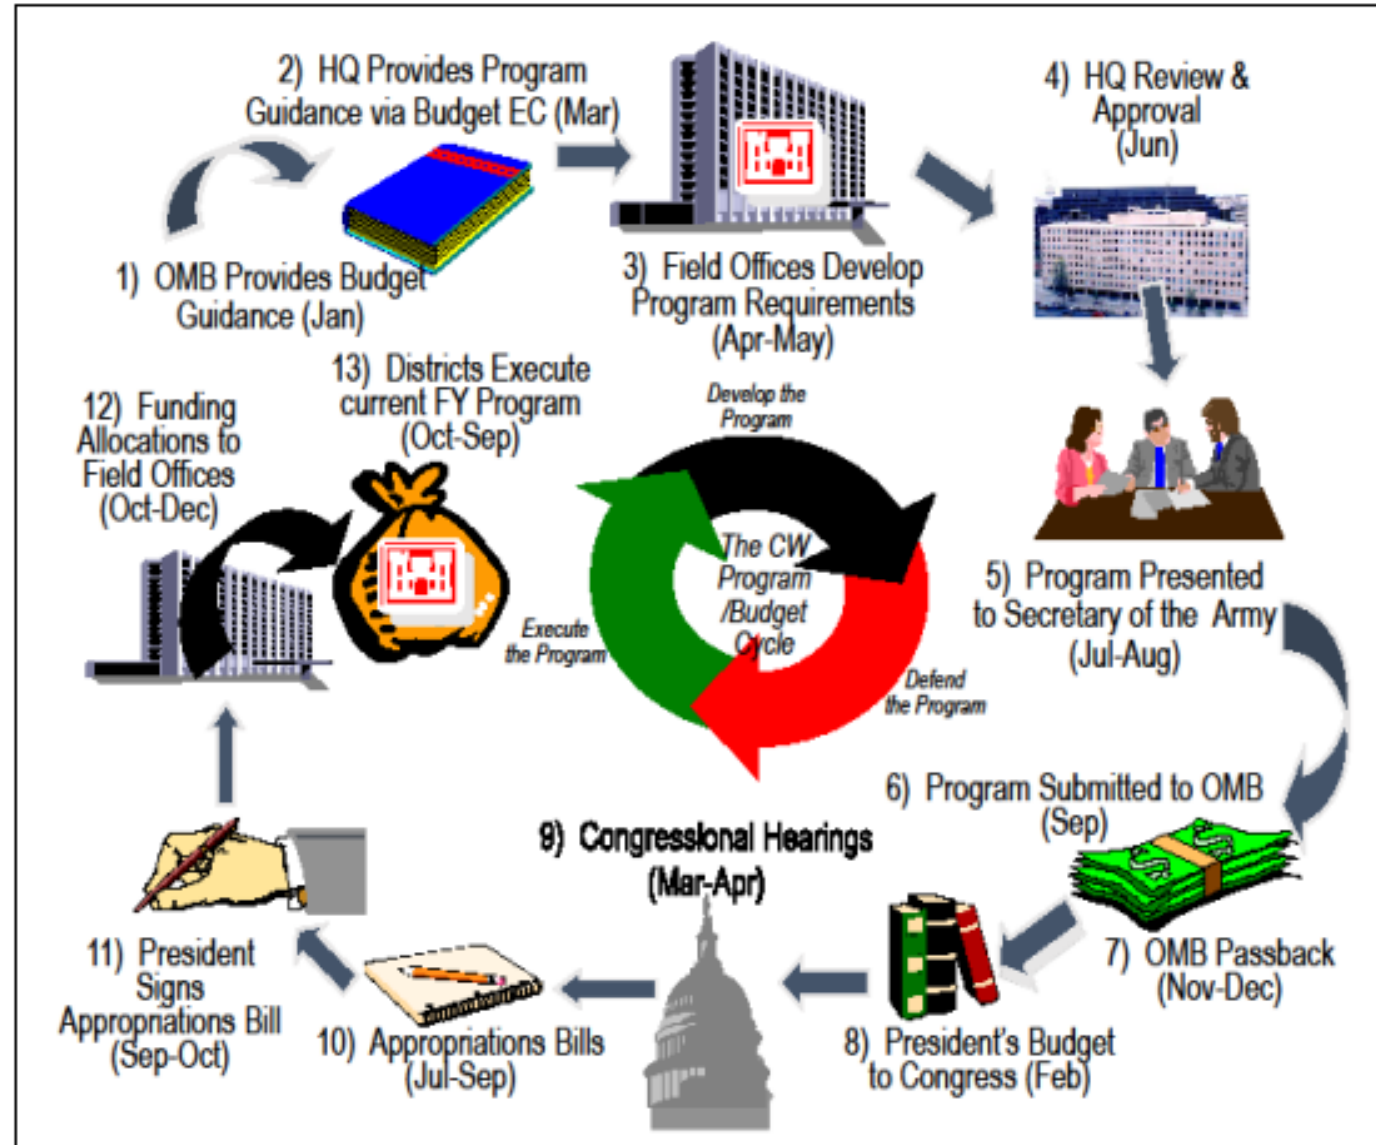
2) HQ Provides Program Guidance via Budget EC (Mar)

4) HQ Review & Approval (Jun)

1) OMB Provides Budget Guidance (Jan)

3) Field Offices Develop Program Requirements (Apr-May)

13) Districts Execute current FY Program (Oct-Sep)

12) Funding Allocations to Field Offices (Oct-Dec)

Develop the Program

The CW Program /Budget Cycle

Execute the Program

Defend the Program

5) Program Presented to Secretary of the Army (Jul-Aug)

6) Program Submitted to OMB (Sep)

9) Congressional Hearings (Mar-Apr)

7) OMB Passback (Nov-Dec)

11) President Signs Appropriations Bill (Sep-Oct)

10) Appropriations Bills (Jul-Sep)

8) President's Budget to Congress (Feb)